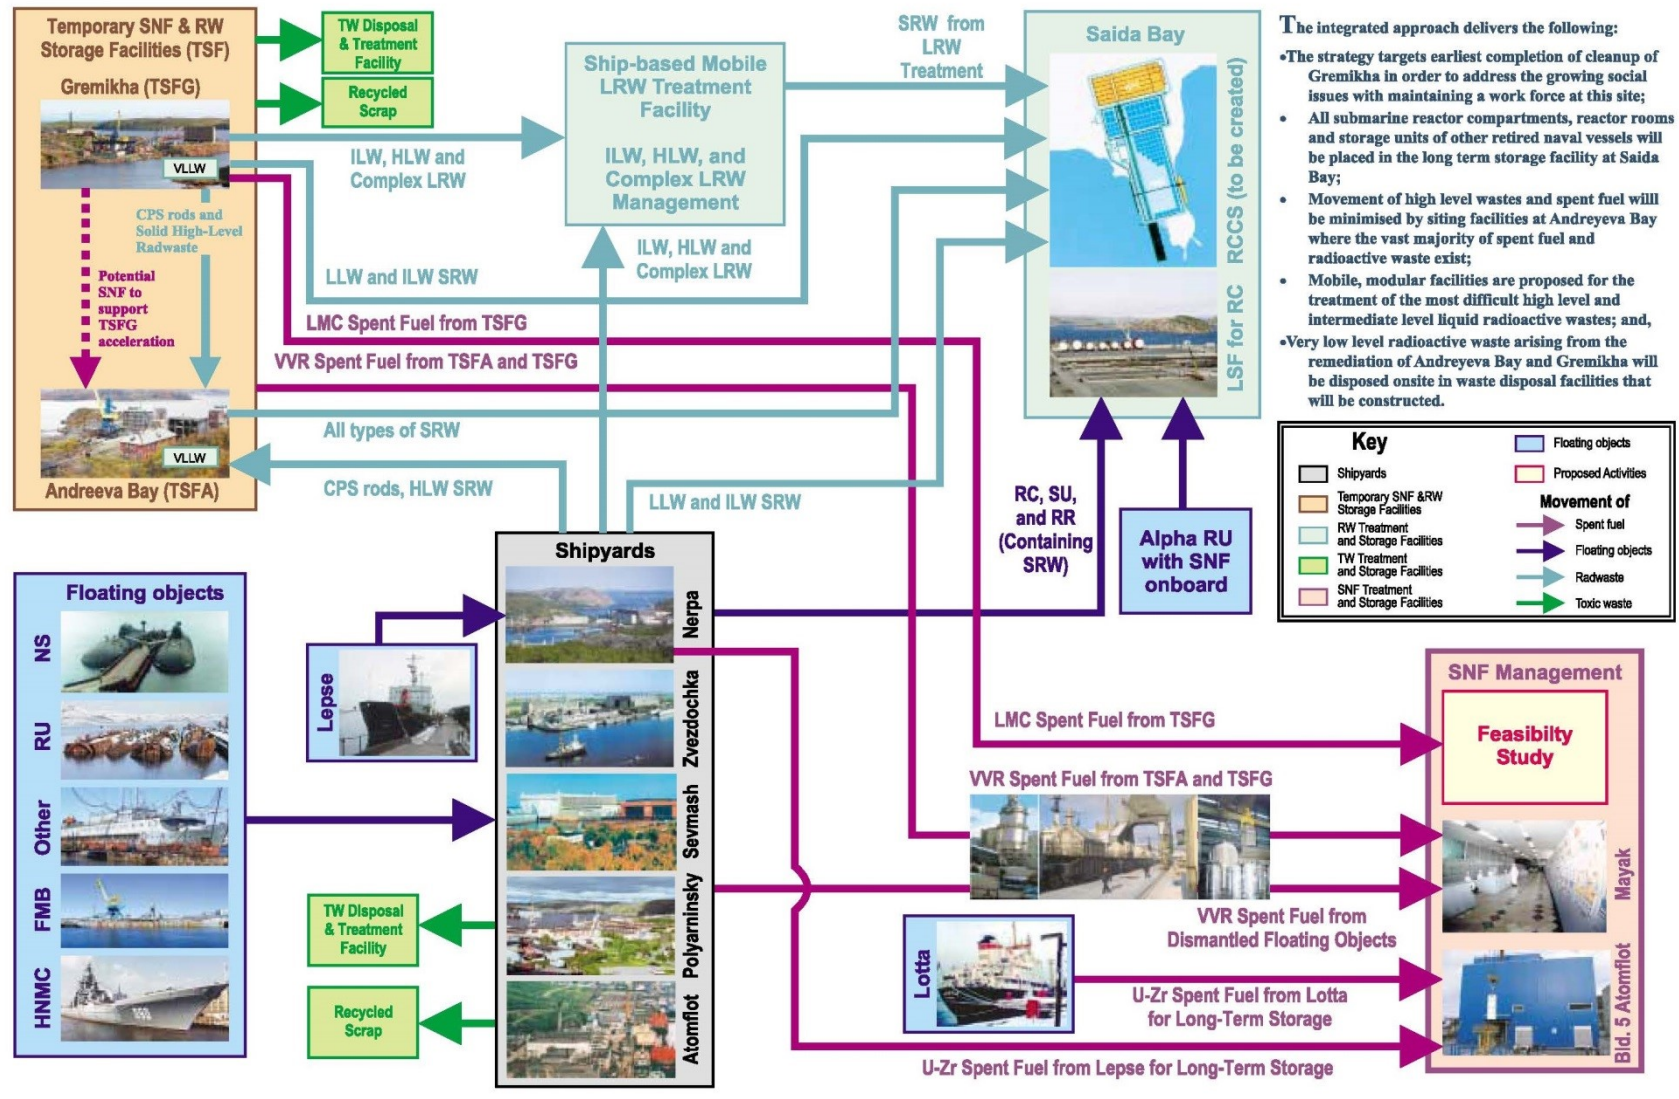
Temporary SNF & RW Storage Facilities (TSF)

Gremikha (TSFG)

VLLW

TW Disposal & Treatment Facility

Recycled Scrap

ILW, HLW and Complex LRW

CPS rods and Solid High-Level Radwaste

Potential SNF to support TSFG acceleration

LLW and ILW SRW

LMC Spent Fuel from TSFG

VVR Spent Fuel from TSFA and TSFG

VLLW

Andreeva Bay (TSFA)

All types of SRW

CPS rods, HLW SRW

Ship-based Mobile LRW Treatment Facility

ILW, HLW, and Complex LRW Management

ILW, HLW and Complex LRW

SRW from LRW Treatment

Saida Bay

RCCS (to be created)

LSF for RC

The integrated approach delivers the following:

•The strategy targets earliest completion of cleanup of Gremikha in order to address the growing social issues with maintaining a work force at this site;

• All submarine reactor compartments, reactor rooms and storage units of other retired naval vessels will be placed in the long term storage facility at Saida Bay;

• Movement of high level wastes and spent fuel will be minimised by siting facilities at Andreyeva Bay where the vast majority of spent fuel and radioactive waste exist;

• Mobile, modular facilities are proposed for the treatment of the most difficult high level and intermediate level liquid radioactive wastes; and,

•Very low level radioactive waste arising from the remediation of Andreyeva Bay and Gremikha will be disposed onsite in waste disposal facilities that will be constructed.

Key

Shipyards

Temporary SNF &RW Storage Facilities

RW Treatment and Storage Facilities

TW Treatment and Storage Facilities

SNF Treatment and Storage Facilities

Floating objects

Proposed Activities

Movement of

Spent fuel

Floating objects

Radwaste

Toxic waste

LLW and ILW SRW

RC, SU, and RR (Containing SRW)

Alpha RU with SNF onboard

Floating objects

NS

RU

Other

FMB

HNMC

Lepse

Shipyards

Nerpa

Zvezdochka

Sevmash

Polyarninsky

Atomflot

TW Disposal & Treatment Facility

Recycled Scrap

LMC Spent Fuel from TSFG

VVR Spent Fuel from TSFA and TSFG

SNF Management

Feasibility Study

Mayak

VVR Spent Fuel from Dismantled Floating Objects

Lotta

U-Zr Spent Fuel from Lotta for Long-Term Storage

Bld. 5 Atomflot

U-Zr Spent Fuel from Lepse for Long-Term Storage